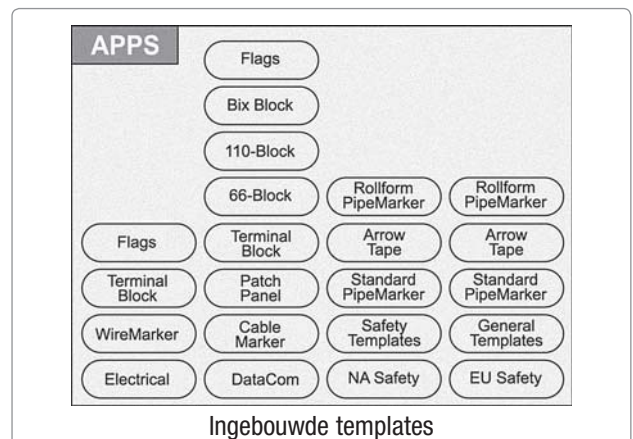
APPS

Flags

Bix Block

110-Block

66-Block

Rollform PipeMarker

Rollform PipeMarker

Flags

Terminal Block

Arrow Tape

Arrow Tape

Terminal Block

Patch Panel

Standard PipeMarker

Standard PipeMarker

WireMarker

Cable Marker

Safety Templates

General Templates

Electrical

DataCom

NA Safety

EU Safety

Ingebouwde templates